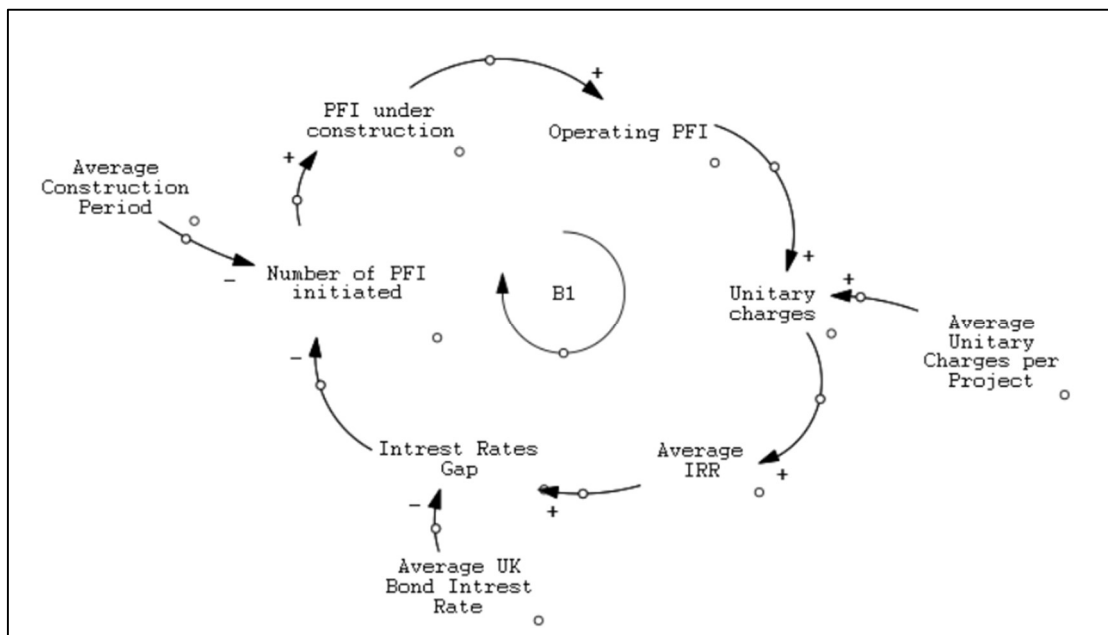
PFI under construction

+

Operating PFI

Average Construction Period

+

+

Number of PFI initiated

B1

+

Unitary charges

Average Unitary Charges per Project

Intrest Rates Gap

Average IRR

+

+

Average UK Bond Intrest Rate